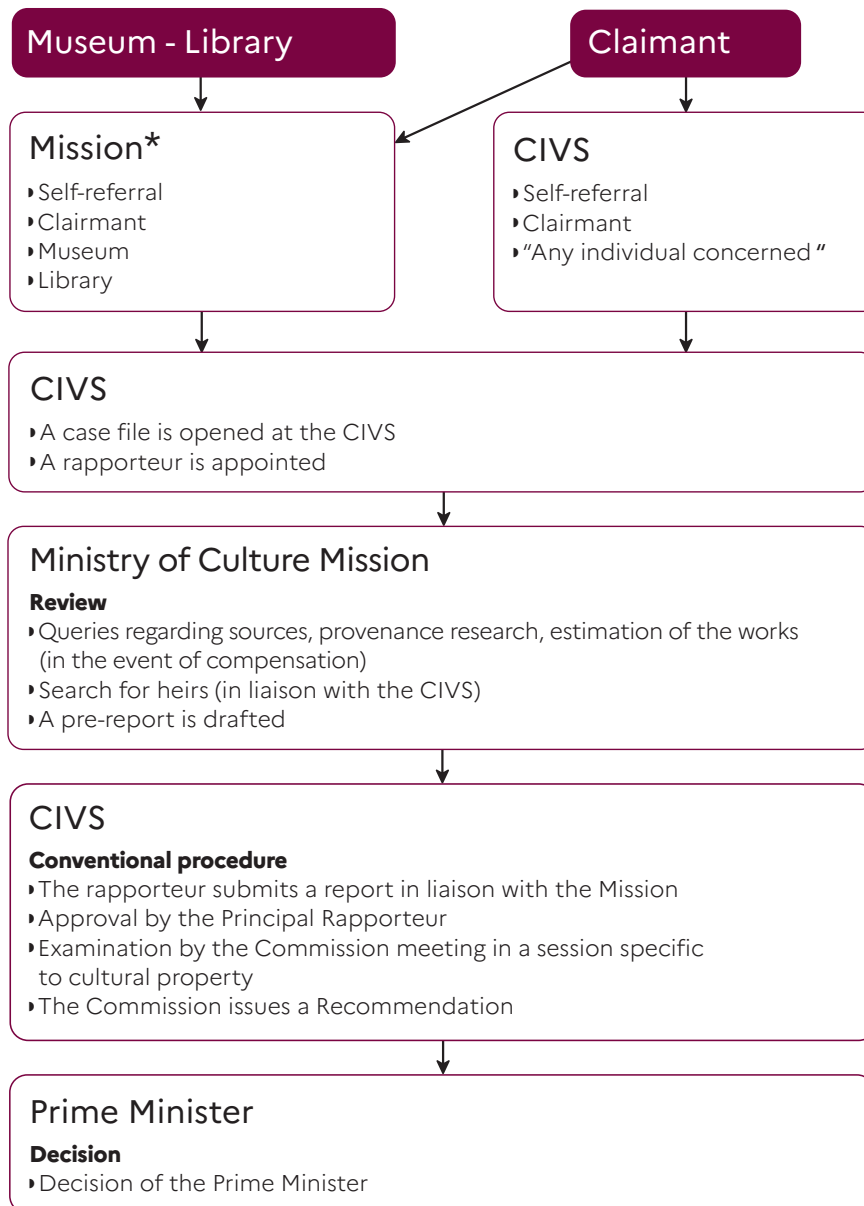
Museum - Library

Claimant

Mission*
• Self-referral
• Clairmant
• Museum
• Library

CIVS
• Self-referral
• Clairmant
• "Any individual concerned "

CIVS
• A case file is opened at the CIVS
• A rapporteur is appointed

Ministry of Culture Mission
**Review**
• Queries regarding sources, provenance research, estimation of the works (in the event of compensation)
• Search for heirs (in liaison with the CIVS)
• A pre-report is drafted

CIVS
**Conventional procedure**
• The rapporteur submits a report in liaison with the Mission
• Approval by the Principal Rapporteur
• Examination by the Commission meeting in a session specific to cultural property
• The Commission issues a Recommendation

Prime Minister
**Decision**
• Decision of the Prime Minister